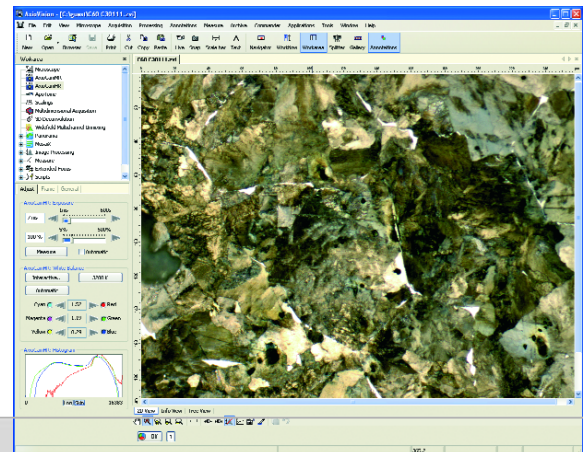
AxioVision - [C:\pics\C60 C30111.zvi]

File Edit View Microscope Acquisition Processing Annotations Measure Archive Commander Applications Tools Window Help

New Open Browser Save Print Cut Copy Paste Line Snap Scale bar Text Navigator Workflow Workarea Splitter Gallery Annotations

Workarea

Microscope
AxioCam HR
AxioCam MR
Apotome
Scalings
Multidimensional Acquisition
3D Deconvolution
Widefield Multichannel Unmixing
Panorama
Mosaic
Image Processing
Measure
Extended Focus
Scripts

Adjust Frame General

AxioCam HR Exposure

Measure Automatic

AxioCam HR White Balance

Interactive... 3200 K

Automatic

Cyan 1.27 Red
Magenta 1.23 Green
Yellow 0.78 Blue

AxioCam HR Histogram

C60 C30111.zvi

2D View Info View Tree View